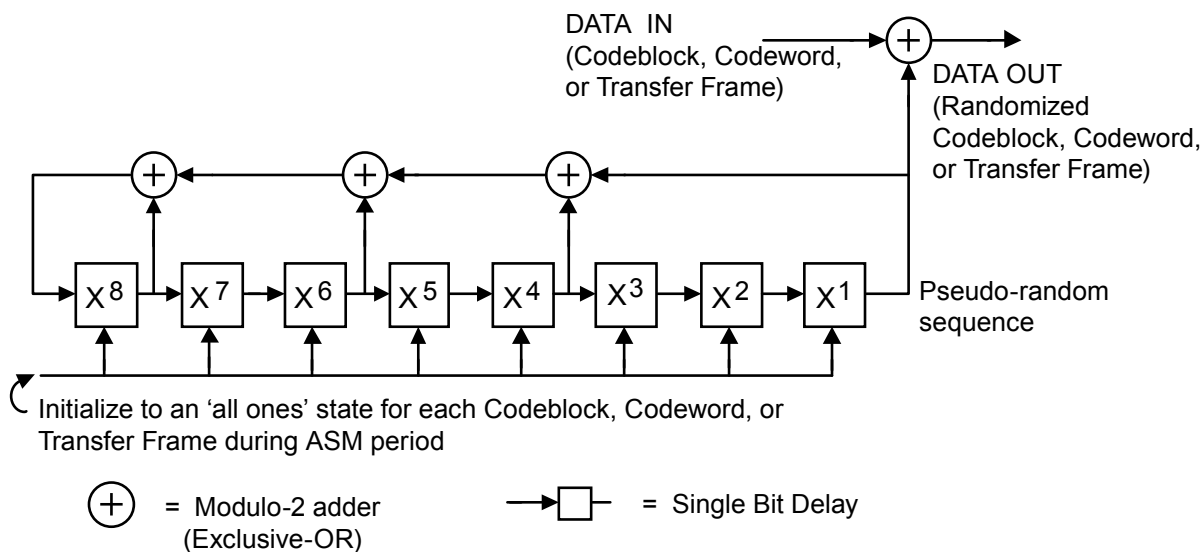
DATA IN
(Codeblock, Codeword, or Transfer Frame)

$+$

DATA OUT
(Randomized Codeblock, Codeword, or Transfer Frame)

$+$ $+$ $+$

$X^8$ $X^7$ $X^6$ $X^5$ $X^4$ $X^3$ $X^2$ $X^1$

Pseudo-random sequence

Initialize to an 'all ones' state for each Codeblock, Codeword, or Transfer Frame during ASM period

$+$ = Modulo-2 adder (Exclusive-OR)

= Single Bit Delay